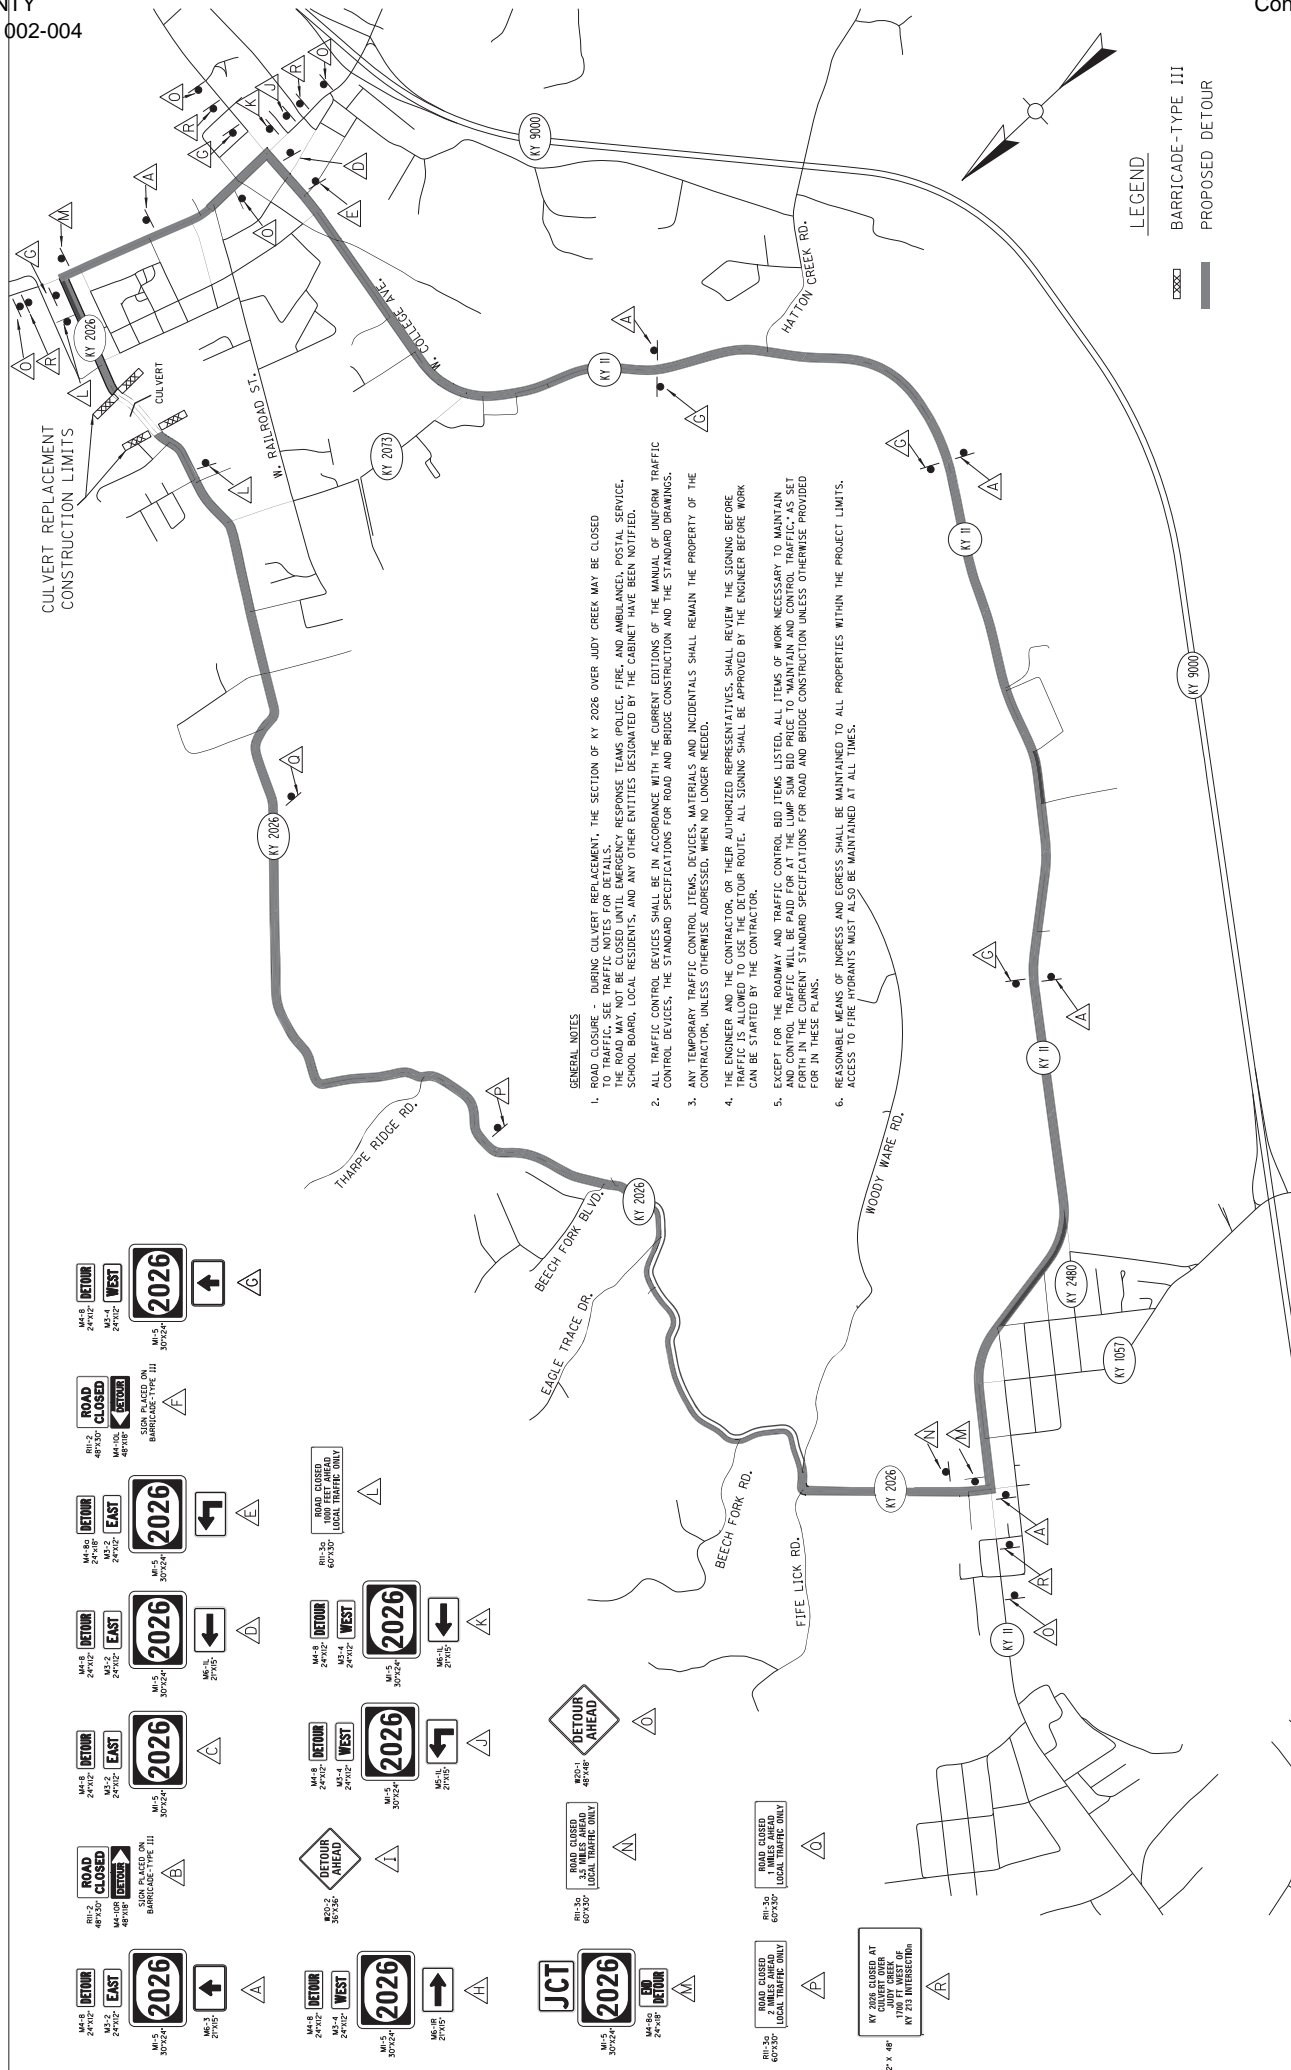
NTY
002-004

Con

CULVERT REPLACEMENT CONSTRUCTION LIMITS

CULVERT

KY 2026

W. RAILROAD ST.

KY 2073

W. COLLEGE AVE.

KY 9000

HATTON CREEK RD.

KY 11

LEGEND

BARRICADE-TYPE III

PROPOSED DETOUR

GENERAL NOTES

1. ROAD CLOSURE - DURING CULVERT REPLACEMENT, THE SECTION OF KY 2026 OVER JUDY CREEK MAY BE CLOSED TO TRAFFIC, SEE TRAFFIC NOTES FOR DETAILS. THE ROAD MAY NOT BE CLOSED UNTIL EMERGENCY RESPONSE TEAMS (POLICE, FIRE, AND AMBULANCE), POSTAL SERVICE, SCHOOL BOARD, LOCAL RESIDENTS, AND ANY OTHER ENTITIES DESIGNATED BY THE CABINET HAVE BEEN NOTIFIED.

2. ALL TRAFFIC CONTROL DEVICES SHALL BE IN ACCORDANCE WITH THE CURRENT EDITIONS OF THE MANUAL OF UNIFORM TRAFFIC CONTROL DEVICES, THE STANDARD SPECIFICATIONS FOR ROAD AND BRIDGE CONSTRUCTION AND THE STANDARD DRAWINGS.

3. ANY TEMPORARY TRAFFIC CONTROL ITEMS, DEVICES, MATERIALS AND INCIDENTALS SHALL REMAIN THE PROPERTY OF THE CONTRACTOR, UNLESS OTHERWISE ADDRESSED, WHEN NO LONGER NEEDED.

4. THE ENGINEER AND THE CONTRACTOR, OR THEIR AUTHORIZED REPRESENTATIVES, SHALL REVIEW THE SIGNING BEFORE TRAFFIC IS ALLOWED TO USE THE DETOUR ROUTE. ALL SIGNING SHALL BE APPROVED BY THE ENGINEER BEFORE WORK CAN BE STARTED BY THE CONTRACTOR.

5. EXCEPT FOR THE ROADWAY AND TRAFFIC CONTROL BID ITEMS LISTED, ALL ITEMS OF WORK NECESSARY TO MAINTAIN AND CONTROL TRAFFIC WILL BE PAID FOR AT THE LUMP SUM BID PRICE TO "MAINTAIN AND CONTROL TRAFFIC," AS SET FORTH IN THE CURRENT STANDARD SPECIFICATIONS FOR ROAD AND BRIDGE CONSTRUCTION UNLESS OTHERWISE PROVIDED FOR IN THESE PLANS.

6. REASONABLE MEANS OF INGRESS AND EGRESS SHALL BE MAINTAINED TO ALL PROPERTIES WITHIN THE PROJECT LIMITS. ACCESS TO FIRE HYDRANTS MUST ALSO BE MAINTAINED AT ALL TIMES.

THARPE RIDGE RD.

BEECH FORK BLVD.

EAGLE TRACE DR.

BEECH FORK RD.

FIFE LICK RD.

WOODY WARE RD.

KY 2480

KY 1057

M4-8 24"X12" DETOUR M3-2 24"X12" EAST M1-5 30"X24" 2026 M6-3 21"X15" A

R11-2 48"X30" ROAD CLOSED M4-10R 48"X18" DETOUR SIGN PLACED ON BARRICADE-TYPE III B

M4-8 24"X12" DETOUR M3-2 24"X12" EAST M1-5 30"X24" 2026 C

M4-8 24"X12" DETOUR M3-2 24"X12" EAST M1-5 30"X24" 2026 M6-1L 21"X15" D

M4-8a 24"X18" DETOUR M3-2 24"X12" EAST M1-5 30"X24" 2026 E

R11-2 48"X30" ROAD CLOSED M4-10L 48"X18" DETOUR SIGN PLACED ON BARRICADE-TYPE III F

M4-8 24"X12" DETOUR M3-4 24"X12" WEST M1-5 30"X24" 2026 G

M4-8 24"X12" DETOUR M3-4 24"X12" WEST M1-5 30"X24" 2026 M6-1R 21"X15" H

W20-2 36"X36" DETOUR AHEAD I

M4-8 24"X12" DETOUR M3-4 24"X12" WEST M1-5 30"X24" 2026 M5-1L 21"X15" J

M4-8 24"X12" DETOUR M3-4 24"X12" WEST M1-5 30"X24" 2026 M6-1L 21"X15" K

R11-3a 60"X30" ROAD CLOSED 1000 FEET AHEAD LOCAL TRAFFIC ONLY L

M1-5 30"X24" JCT 2026 M4-8a 24"X18" END DETOUR M

R11-3a 60"X30" ROAD CLOSED 3.5 MILES AHEAD LOCAL TRAFFIC ONLY N

W20-1 48"X48" DETOUR AHEAD O

R11-3a 60"X30" ROAD CLOSED 2 MILES AHEAD LOCAL TRAFFIC ONLY P

R11-3a 60"X30" ROAD CLOSED 1 MILES AHEAD LOCAL TRAFFIC ONLY Q

2' X 48' KY 2026 CLOSED AT CULVERT OVER JUDY CREEK 1700 FT WEST OF KY 213 INTERSECTION R